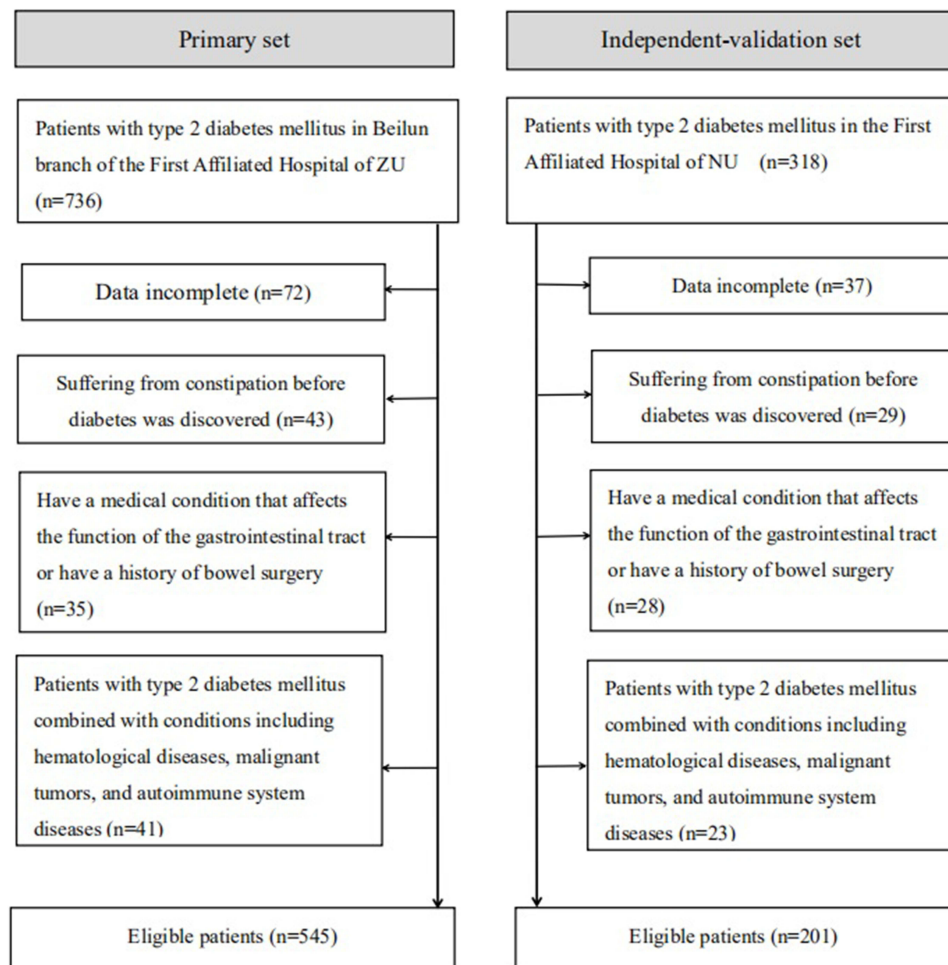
Primary set

Patients with type 2 diabetes mellitus in Beilun branch of the First Affiliated Hospital of ZU (n=736)

Data incomplete (n=72)

Suffering from constipation before diabetes was discovered (n=43)

Have a medical condition that affects the function of the gastrointestinal tract or have a history of bowel surgery (n=35)

Patients with type 2 diabetes mellitus combined with conditions including hematological diseases, malignant tumors, and autoimmune system diseases (n=41)

Eligible patients (n=545)

Independent-validation set

Patients with type 2 diabetes mellitus in the First Affiliated Hospital of NU (n=318)

Data incomplete (n=37)

Suffering from constipation before diabetes was discovered (n=29)

Have a medical condition that affects the function of the gastrointestinal tract or have a history of bowel surgery (n=28)

Patients with type 2 diabetes mellitus combined with conditions including hematological diseases, malignant tumors, and autoimmune system diseases (n=23)

Eligible patients (n=201)